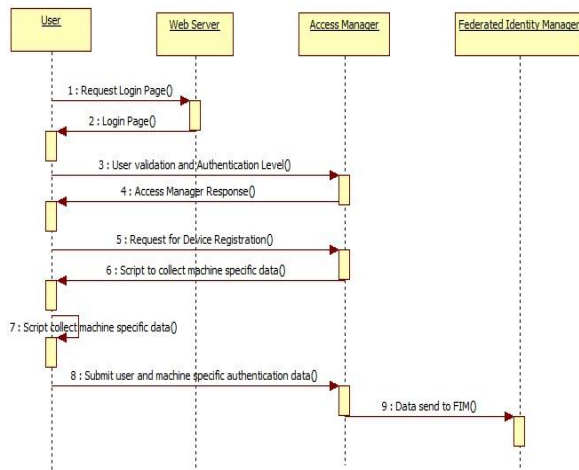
User

Web Server

Access Manager

Federated Identity Manager

1 : Request Login Page()

2 : Login Page()

3 : User validation and Authentication Level()

4 : Access Manager Response()

5 : Request for Device Registration()

6 : Script to collect machine specific data()

7 : Script collect machine specific data()

8 : Submit user and machine specific authentication data()

9 : Data send to FIM()